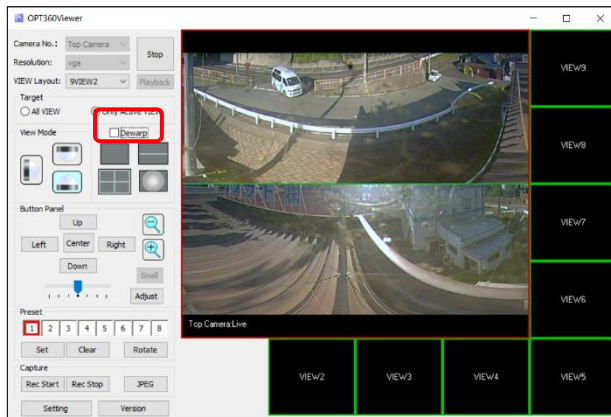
OPT360Viewer

Camera No.: Top Camera
Resolution: vga
VIEW Layout: 9VIEW2
Stop
Playback

Target
All VIEW
Only Active VIEW

View Mode
Dewarp

Button Panel
Up
Left
Center
Right
Down
Small
Adjust

Preset
1 2 3 4 5 6 7 8
Set
Clear
Rotate

Capture
Rec Start
Rec Stop
JPEG

Setting
Version

Top Camera:Live

VIEW9
VIEW8
VIEW7
VIEW6
VIEW2
VIEW3
VIEW4
VIEW5